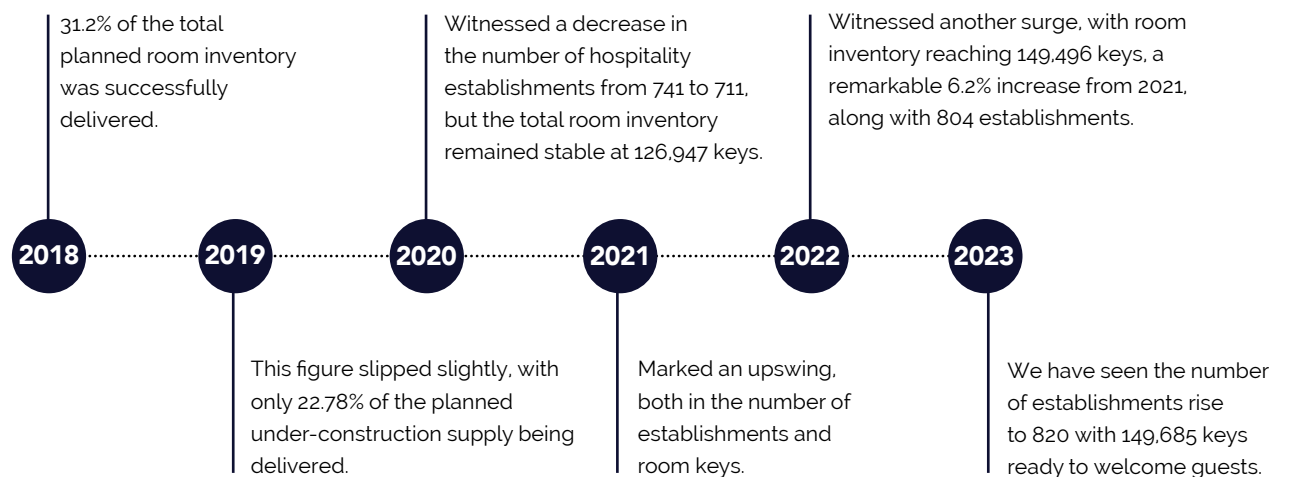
31.2% of the total planned room inventory was successfully delivered.

Witnessed a decrease in the number of hospitality establishments from 741 to 711, but the total room inventory remained stable at 126,947 keys.

Witnessed another surge, with room inventory reaching 149,496 keys, a remarkable 6.2% increase from 2021, along with 804 establishments.

2018

2019

2020

2021

2022

2023

This figure slipped slightly, with only 22.78% of the planned under-construction supply being delivered.

Marked an upswing, both in the number of establishments and room keys.

We have seen the number of establishments rise to 820 with 149,685 keys ready to welcome guests.